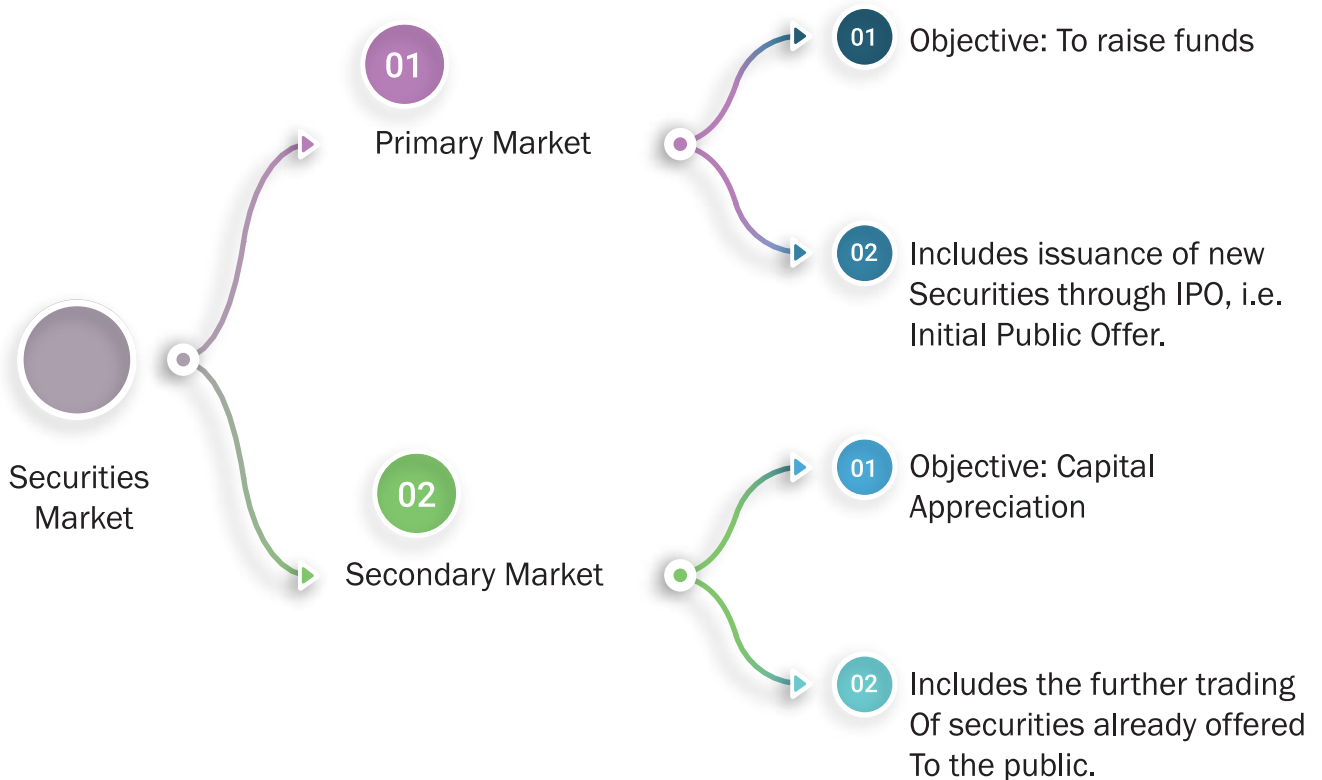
Securities Market

01
Primary Market

01 Objective: To raise funds

02 Includes issuance of new Securities through IPO, i.e. Initial Public Offer.

02
Secondary Market

01 Objective: Capital Appreciation

02 Includes the further trading Of securities already offered To the public.